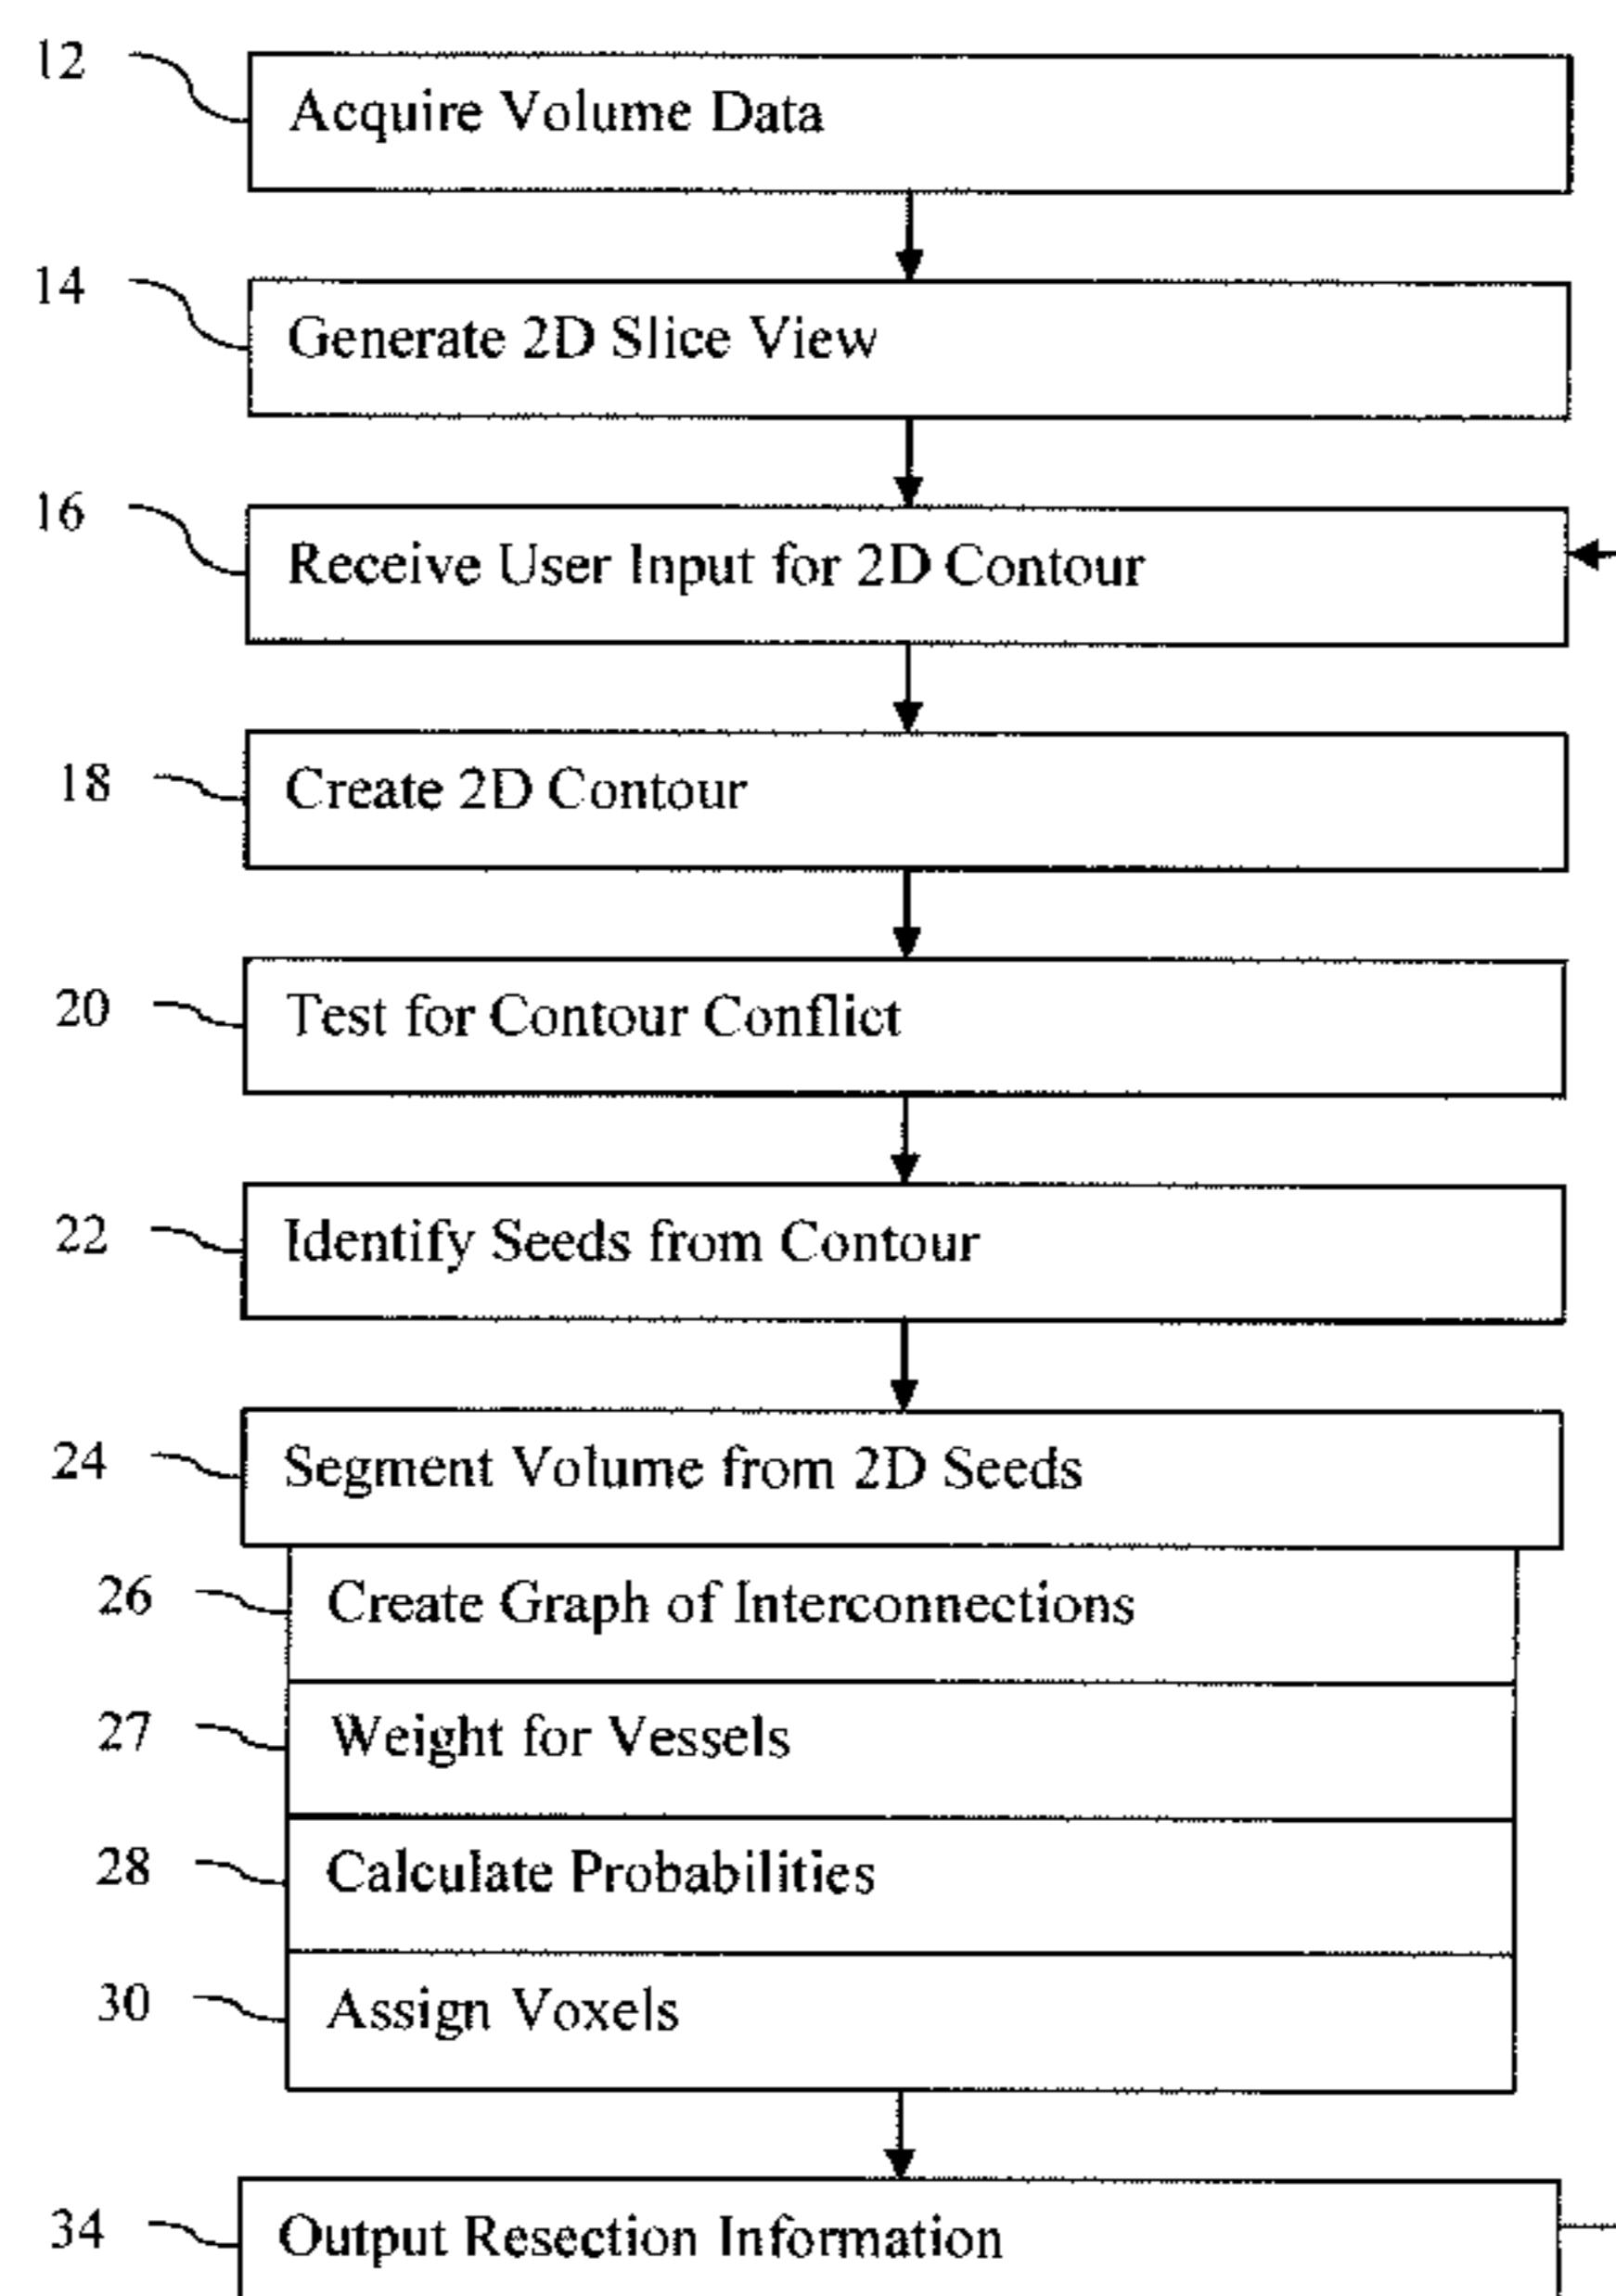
12
Acquire Volume Data

14
Generate 2D Slice View

16
Receive User Input for 2D Contour

18
Create 2D Contour

20
Test for Contour Conflict

22
Identify Seeds from Contour

24
Segment Volume from 2D Seeds

26
Create Graph of Interconnections

27
Weight for Vessels

28
Calculate Probabilities

30
Assign Voxels

34
Output Resection Information